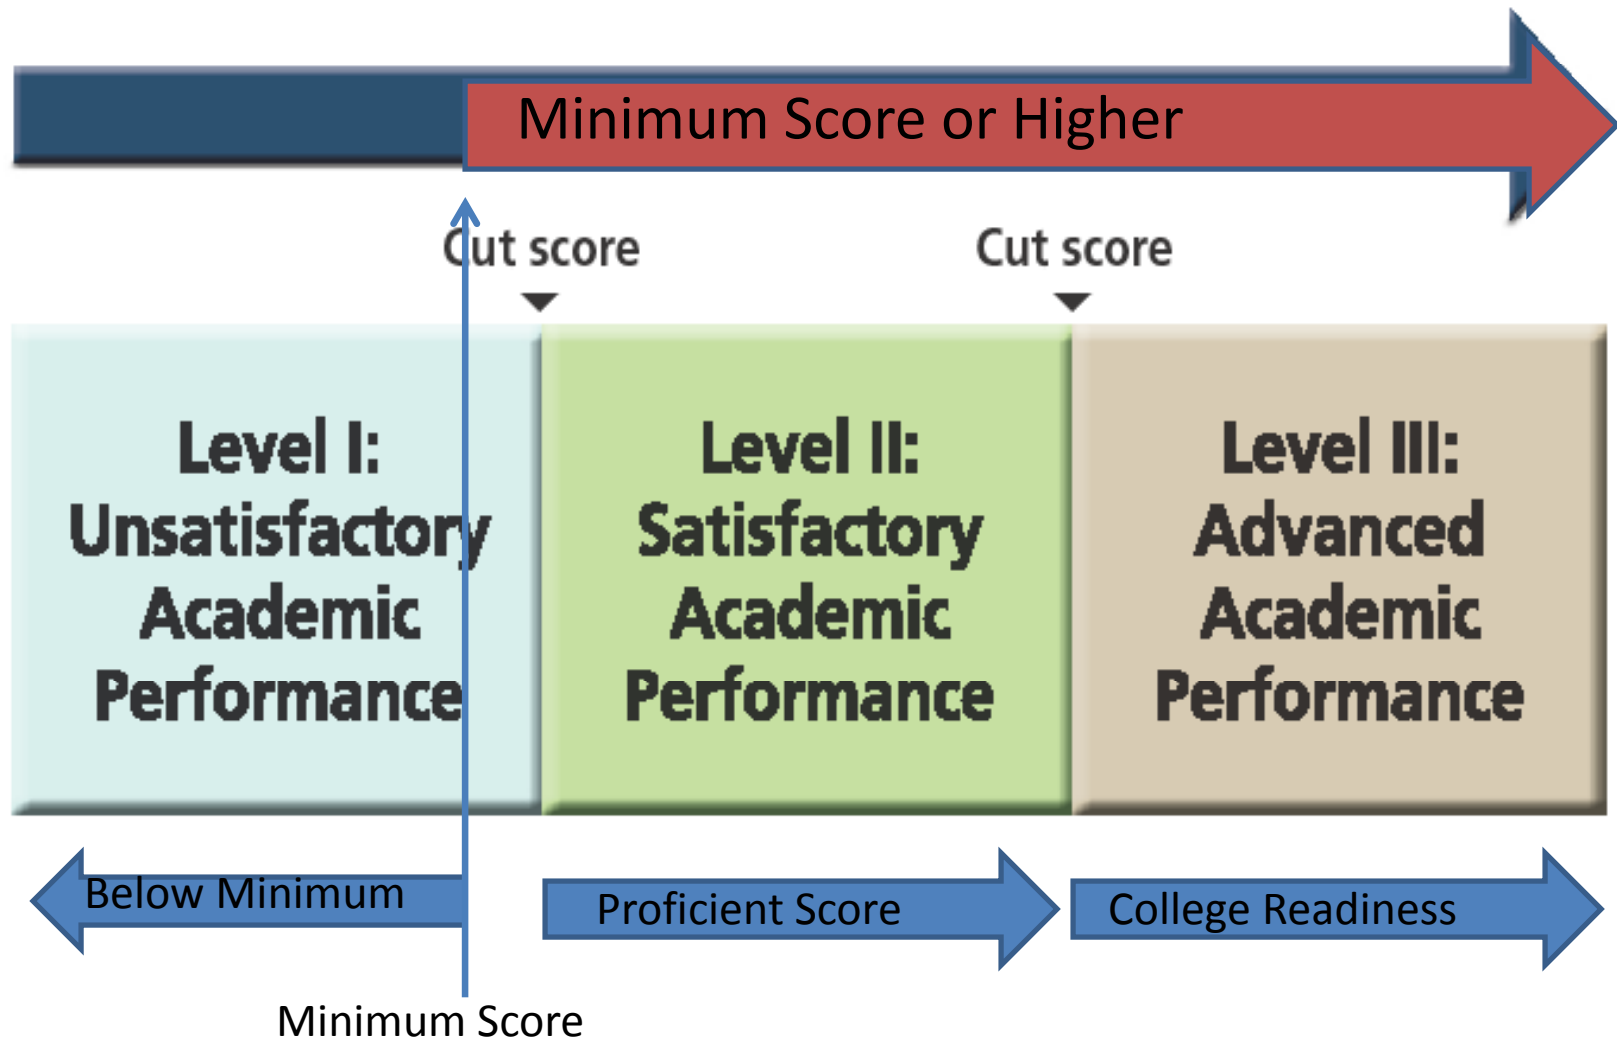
Minimum Score or Higher

Cut score

Cut score

Level I: Unsatisfactory Academic Performance

Level II: Satisfactory Academic Performance

Level III: Advanced Academic Performance

Below Minimum

Proficient Score

College Readiness

Minimum Score